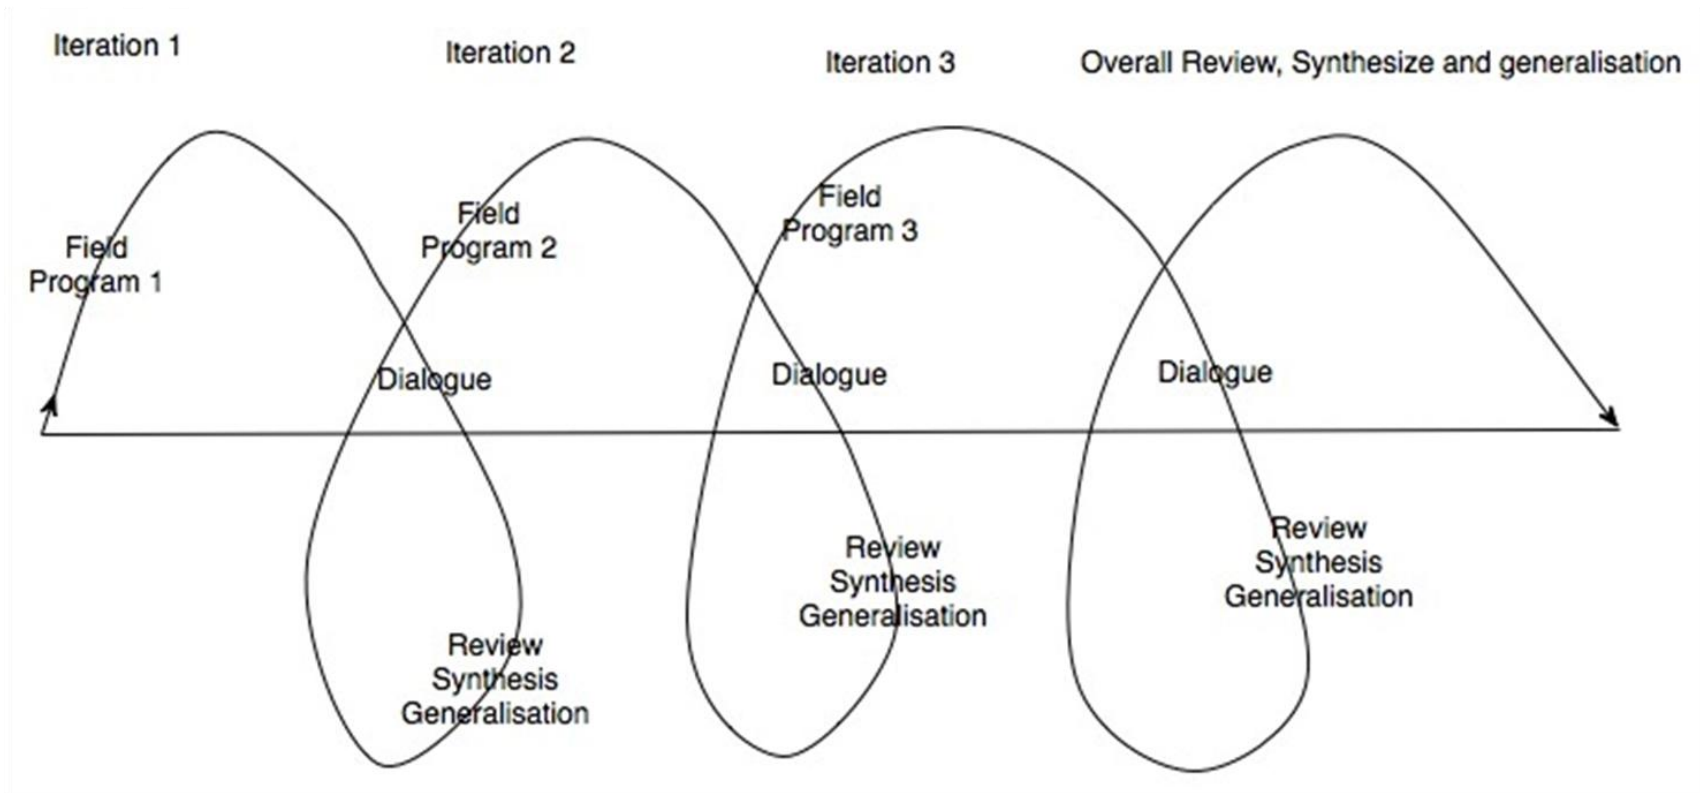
Iteration 1

Iteration 2

Iteration 3

Overall Review, Synthesize and generalisation

Field Program 1

Field Program 2

Field Program 3

Dialogue

Dialogue

Dialogue

Review Synthesis Generalisation

Review Synthesis Generalisation

Review Synthesis Generalisation